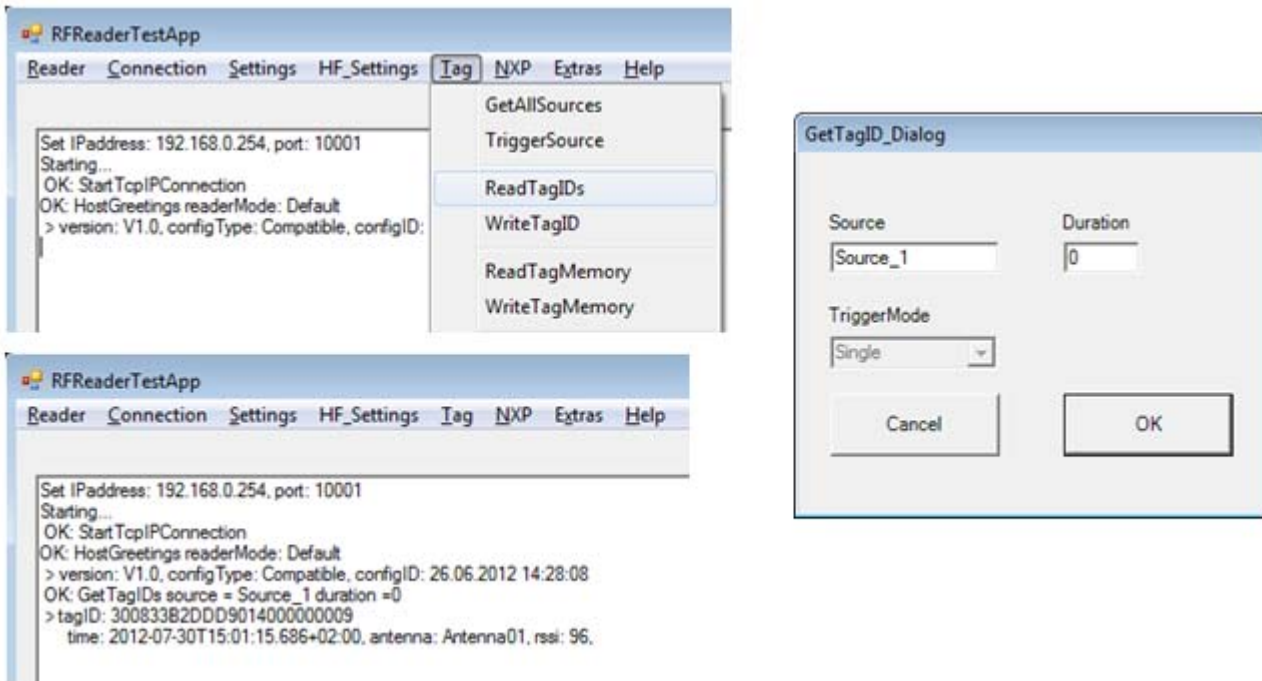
RFReaderTestApp

Reader Connection Settings HF_Settings Tag NXP Extras Help

Set IPaddress: 192.168.0.254, port: 10001
Starting...
OK: StartTcpIPConnection
OK: HostGreetings readerMode: Default
> version: V1.0, configType: Compatible, configID:

GetAllSources
TriggerSource
ReadTagIDs
WriteTagID
ReadTagMemory
WriteTagMemory

GetTagID_Dialog

Source
Source_1
Duration
0
TriggerMode
Single
Cancel
OK

RFReaderTestApp

Reader Connection Settings HF_Settings Tag NXP Extras Help

Set IPaddress: 192.168.0.254, port: 10001
Starting...
OK: StartTcpIPConnection
OK: HostGreetings readerMode: Default
> version: V1.0, configType: Compatible, configID: 26.06.2012 14:28:08
OK: GetTagIDs source = Source_1 duration =0
>tagID: 300833B2DDD9014000000009
time: 2012-07-30T15:01:15.686+02:00, antenna: Antenna01, rssi: 96,